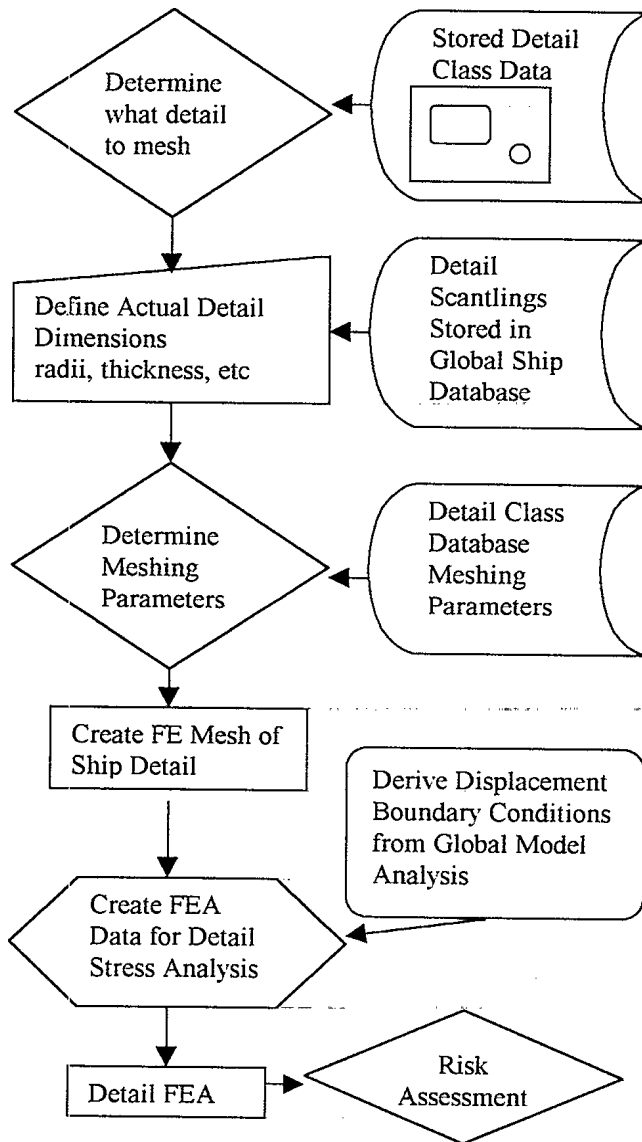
Stored Detail Class Data

Determine what detail to mesh

Define Actual Detail Dimensions radii, thickness, etc

Detail Scantlings Stored in Global Ship Database

Determine Meshing Parameters

Detail Class Database Meshing Parameters

Create FE Mesh of Ship Detail

Derive Displacement Boundary Conditions from Global Model Analysis

Create FEA Data for Detail Stress Analysis

Detail FEA

Risk Assessment